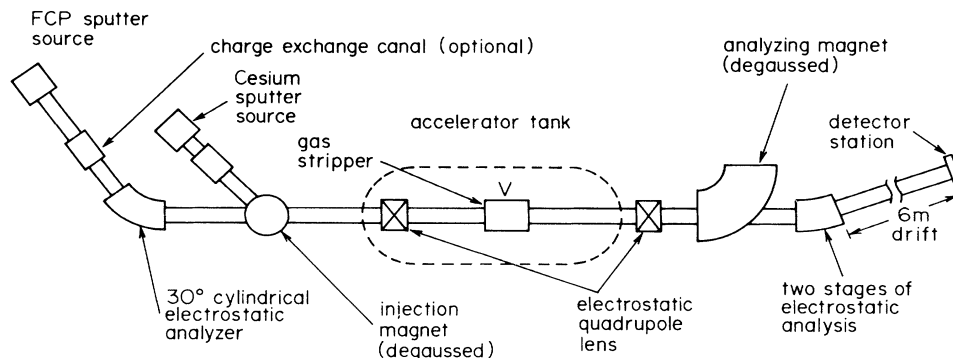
FCP sputter source

charge exchange canal (optional)

Cesium sputter source

accelerator tank

gas stripper

V

analyzing magnet (degaussed)

detector station

6m drift

30° cylindrical electrostatic analyzer

injection magnet (degaussed)

electrostatic quadrupole lens

two stages of electrostatic analysis